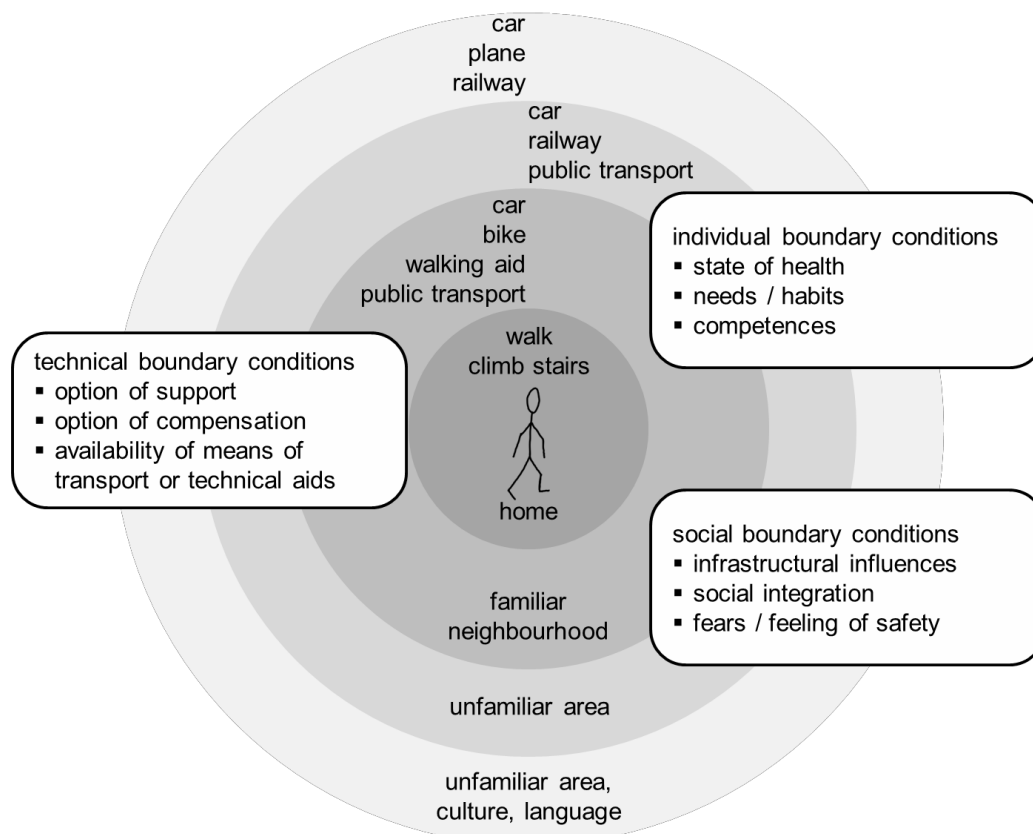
car
plane
railway

car
railway
public transport

car
bike
walking aid
public transport

individual boundary conditions
▪ state of health
▪ needs / habits
▪ competences

technical boundary conditions
▪ option of support
▪ option of compensation
▪ availability of means of transport or technical aids

walk
climb stairs

home

social boundary conditions
▪ infrastructural influences
▪ social integration
▪ fears / feeling of safety

familiar
neighbourhood

unfamiliar area

unfamiliar area,
culture, language